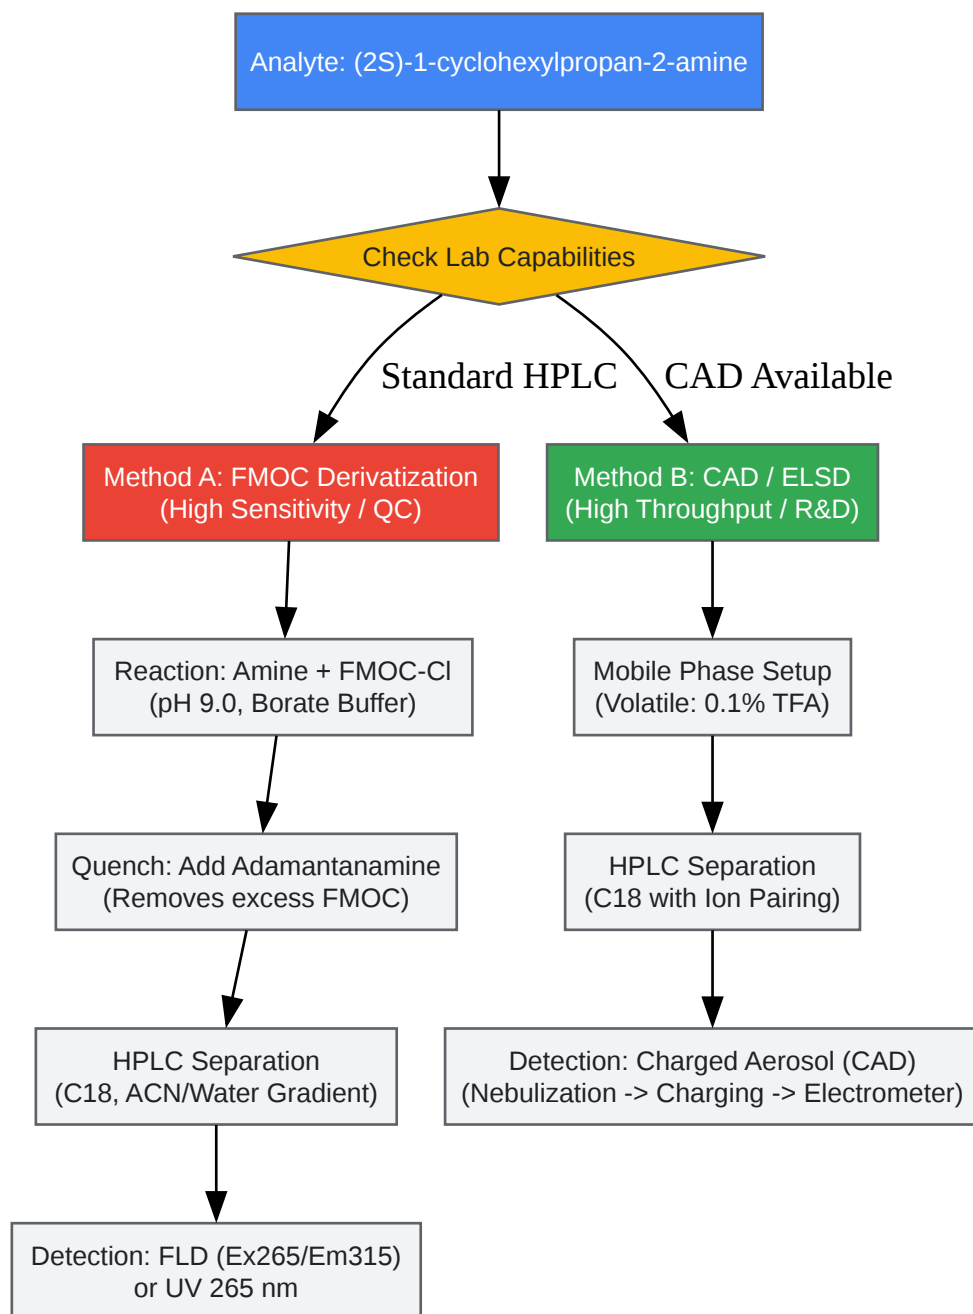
Analyte: (2S)-1-cyclohexylpropan-2-amine

Check Lab Capabilities

Standard HPLC

CAD Available

Method A: FMOC Derivatization
(High Sensitivity / QC)

Method B: CAD / ELSD
(High Throughput / R&D)

Reaction: Amine + FMOC-Cl
(pH 9.0, Borate Buffer)

Quench: Add Adamantanamine
(Removes excess FMOC)

HPLC Separation
(C18, ACN/Water Gradient)

Detection: FLD (Ex265/Em315)
or UV 265 nm

Mobile Phase Setup
(Volatile: 0.1% TFA)

HPLC Separation
(C18 with Ion Pairing)

Detection: Charged Aerosol (CAD)
(Nebulization -> Charging -> Electrometer)